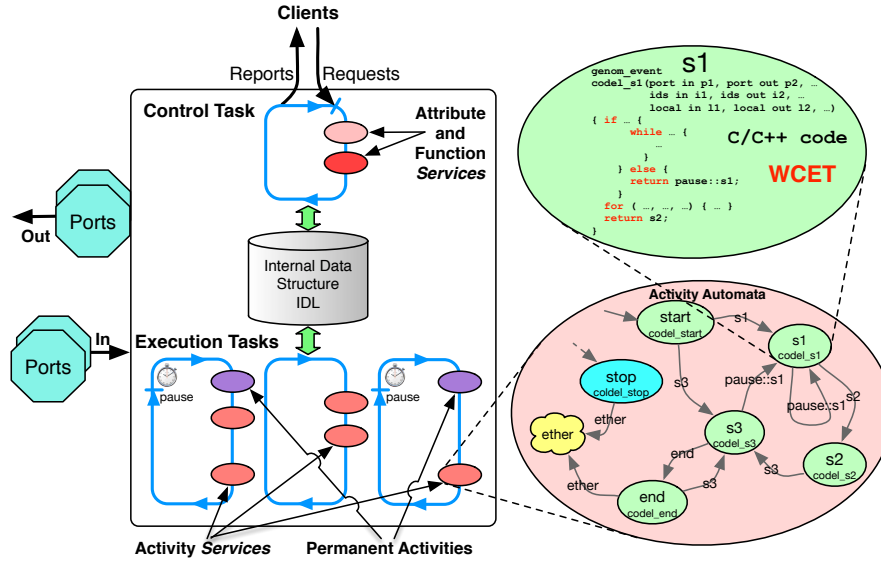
Clients

Reports Requests

Control Task

Attribute and Function *Services*

Out Ports

Ports In

Internal Data Structure IDL

Execution Tasks

pause

pause

Activity *Services*

Permanent Activities

s1

genom_event
codel_s1(port in p1, port out p2, …
ids in i1, ids out i2, …
local in l1, local out l2, …)
{ if … {
while … {
…
}
} else {
return pause::s1;
}
for ( …, …, …) { … }
return s2;
}

C/C++ code

WCET

Activity Automata

start codel_start

s1

s1 codel_s1

stop coldel_stop

s3

pause::s1

pause::s1

s2

ether

ether

s3 codel_s3

end

s3

s2 codel_s2

ether

end codel_end

s3